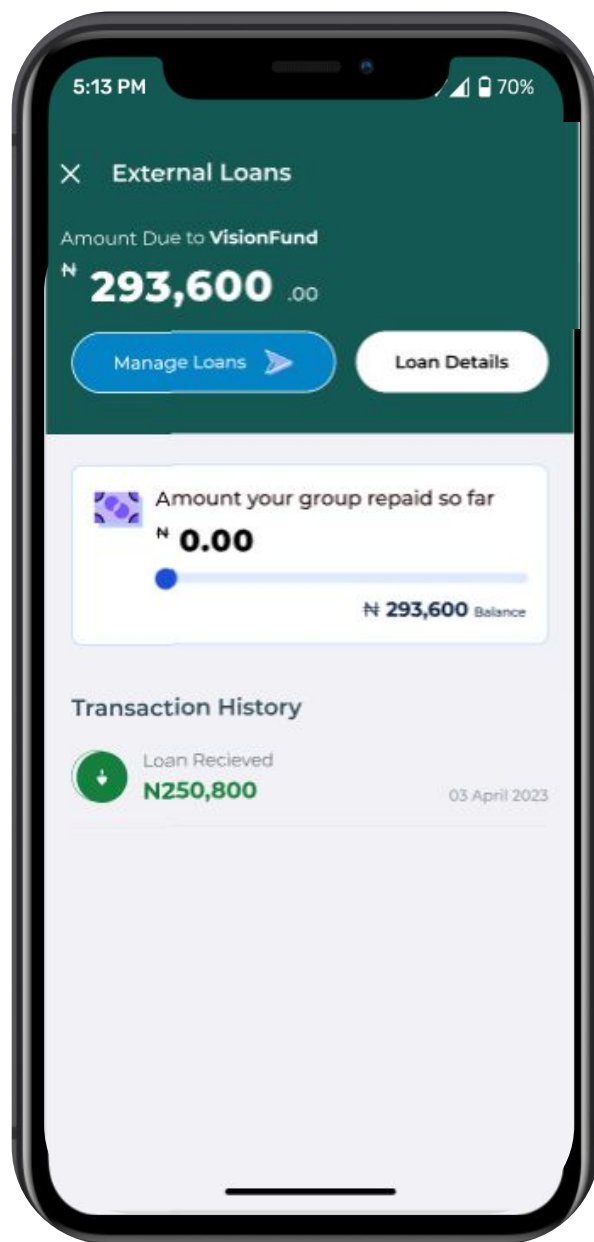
5:13 PM

70%

× External Loans

Amount Due to VisionFund

₦ 293,600 .00

Manage Loans

Loan Details

Amount your group repaid so far

₦ 0.00

₦ 293,600 Balance

Transaction History

Loan Recieved

N250,800

03 April 2023